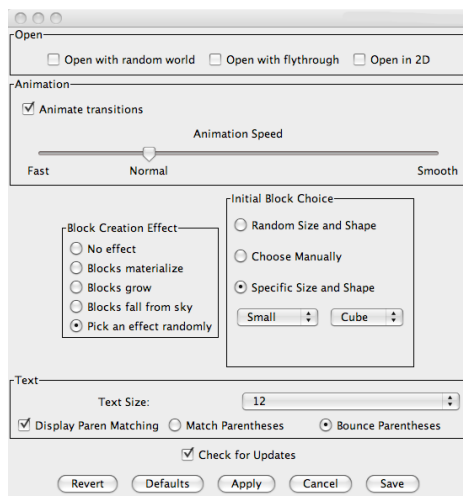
Open
Open with random world
Open with flythrough
Open in 2D

Animation
Animate transitions
Animation Speed
Fast
Normal
Smooth

Initial Block Choice
Random Size and Shape
Choose Manually
Specific Size and Shape
Small
Cube

Block Creation Effect
No effect
Blocks materialize
Blocks grow
Blocks fall from sky
Pick an effect randomly

Text
Text Size:
12
Display Paren Matching
Match Parentheses
Bounce Parentheses

Check for Updates

Revert
Defaults
Apply
Cancel
Save